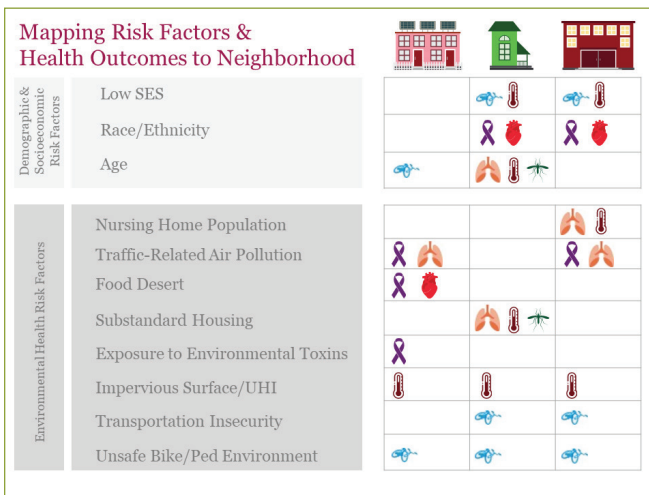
Mapping Risk Factors & Health Outcomes to Neighborhood

Demographic & Socioeconomic Risk Factors

Low SES

Race/Ethnicity

Age

Environmental Health Risk Factors

Nursing Home Population

Traffic-Related Air Pollution

Food Desert

Substandard Housing

Exposure to Environmental Toxins

Impervious Surface/UHI

Transportation Insecurity

Unsafe Bike/Ped Environment